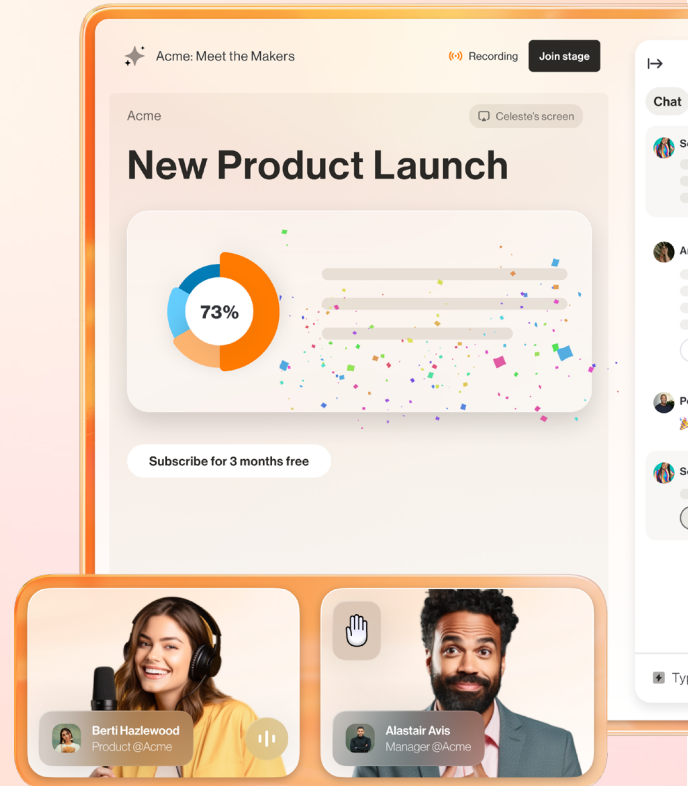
Acme: Meet the Makers

Recording

Join stage

Acme

Celeste's screen

New Product Launch

73%

Subscribe for 3 months free

Chat

Se

Ar

Pe

Se

Typ

Berti Hazlewood
Product @Acme

Alastair Avis
Manager @Acme